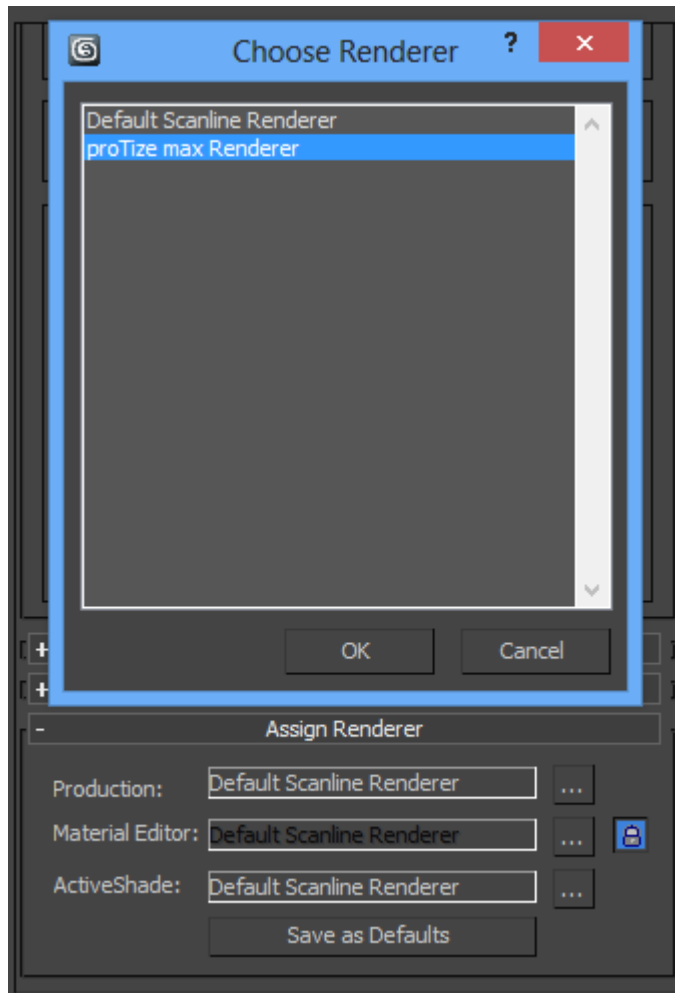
Choose Renderer

?

×

Default Scanline Renderer
proTize max Renderer

OK

Cancel

+

+

-

Assign Renderer

Production: Default Scanline Renderer ...

Material Editor: Default Scanline Renderer ...

ActiveShade: Default Scanline Renderer ...

Save as Defaults